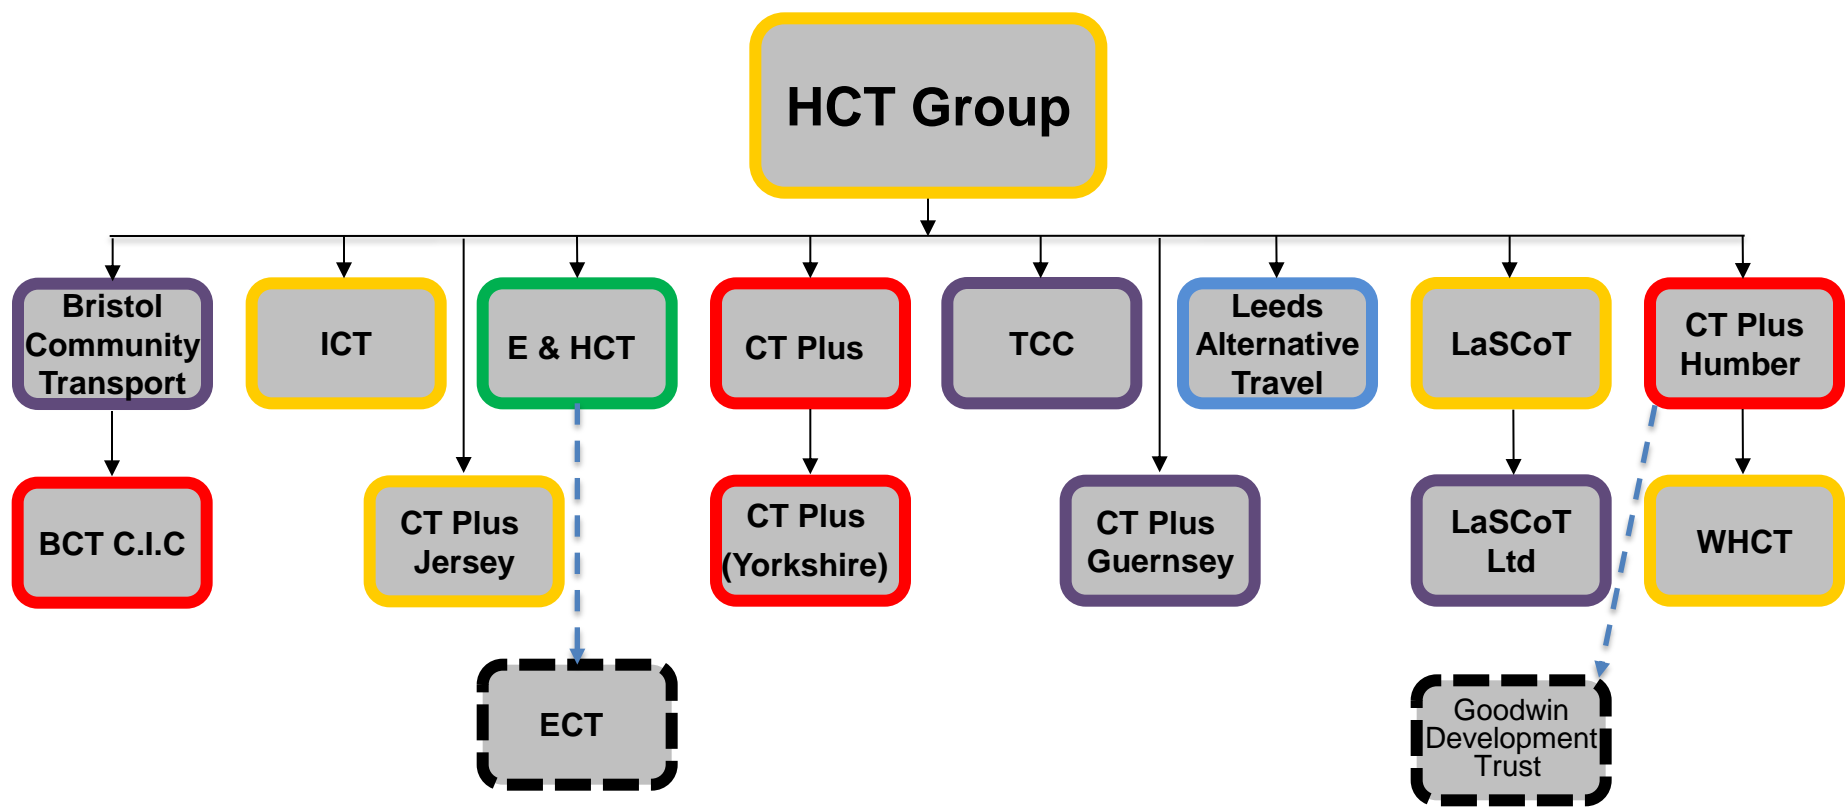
HCT Group

Bristol Community Transport

ICT

E & HCT

CT Plus

TCC

Leeds Alternative Travel

LaSCoT

CT Plus Humber

BCT C.I.C

CT Plus Jersey

CT Plus (Yorkshire)

CT Plus Guernsey

LaSCoT Ltd

WHCT

ECT

Goodwin Development Trust